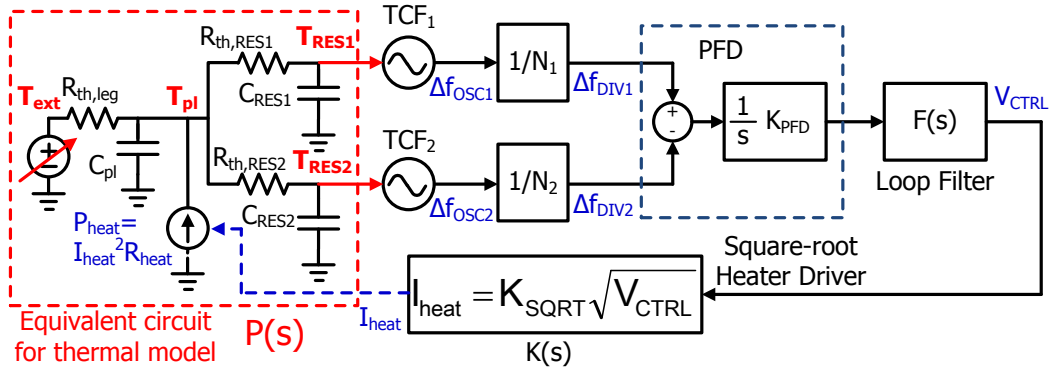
$T_{ext}$ $R_{th,leg}$ $C_{pl}$ $T_{pl}$ $R_{th,RES1}$ $T_{RES1}$ $C_{RES1}$ $R_{th,RES2}$ $T_{RES2}$ $C_{RES2}$ $P_{heat}$= $I_{heat}^2R_{heat}$

$TCF_1$ $\Delta f_{OSC1}$ $1/N_1$ $\Delta f_{DIV1}$

$TCF_2$ $\Delta f_{OSC2}$ $1/N_2$ $\Delta f_{DIV2}$

PFD + - $\frac{1}{s}K_{PFD}$

F(s) $V_{CTRL}$ Loop Filter

Square-root Heater Driver

$I_{heat} = K_{SQRT}\sqrt{V_{CTRL}}$

$I_{heat}$

K(s)

Equivalent circuit for thermal model

P(s)